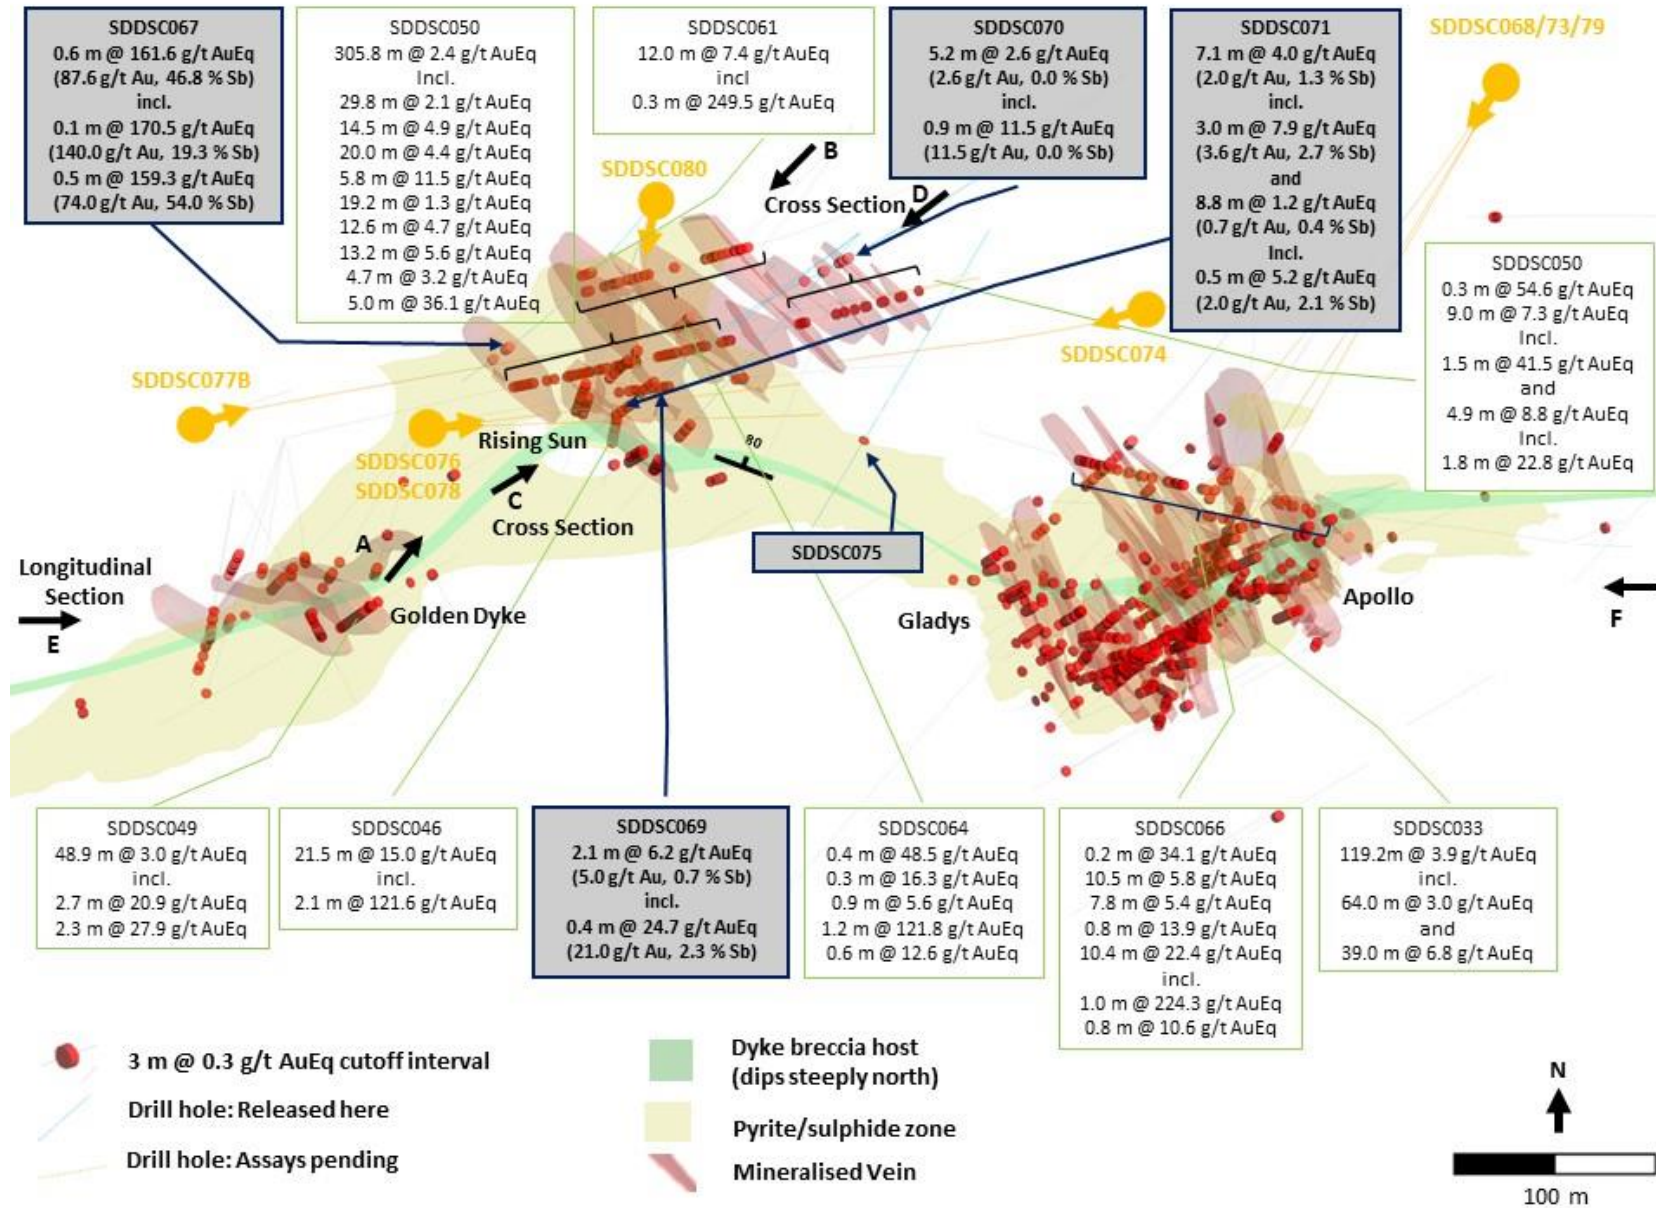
SDDSC067
0.6 m @ 161.6 g/t AuEq
(87.6 g/t Au, 46.8 % Sb)
incl.
0.1 m @ 170.5 g/t AuEq
(140.0 g/t Au, 19.3 % Sb)
0.5 m @ 159.3 g/t AuEq
(74.0 g/t Au, 54.0 % Sb)

SDDSC050
305.8 m @ 2.4 g/t AuEq
Incl.
29.8 m @ 2.1 g/t AuEq
14.5 m @ 4.9 g/t AuEq
20.0 m @ 4.4 g/t AuEq
5.8 m @ 11.5 g/t AuEq
19.2 m @ 1.3 g/t AuEq
12.6 m @ 4.7 g/t AuEq
13.2 m @ 5.6 g/t AuEq
4.7 m @ 3.2 g/t AuEq
5.0 m @ 36.1 g/t AuEq

SDDSC061
12.0 m @ 7.4 g/t AuEq
incl
0.3 m @ 249.5 g/t AuEq

SDDSC070
5.2 m @ 2.6 g/t AuEq
(2.6 g/t Au, 0.0 % Sb)
incl.
0.9 m @ 11.5 g/t AuEq
(11.5 g/t Au, 0.0 % Sb)

SDDSC071
7.1 m @ 4.0 g/t AuEq
(2.0 g/t Au, 1.3 % Sb)
incl.
3.0 m @ 7.9 g/t AuEq
(3.6 g/t Au, 2.7 % Sb)
and
8.8 m @ 1.2 g/t AuEq
(0.7 g/t Au, 0.4 % Sb)
Incl.
0.5 m @ 5.2 g/t AuEq
(2.0 g/t Au, 2.1 % Sb)

SDDSC068/73/79

SDDSC080

B
Cross Section
D

SDDSC050
0.3 m @ 54.6 g/t AuEq
9.0 m @ 7.3 g/t AuEq
Incl.
1.5 m @ 41.5 g/t AuEq
and
4.9 m @ 8.8 g/t AuEq
Incl.
1.8 m @ 22.8 g/t AuEq

SDDSC074

SDDSC077B

Rising Sun
80
SDDSC076
SDDSC078
C
Cross Section

SDDSC075

A
Longitudinal Section
E
Golden Dyke
Gladys
Apollo
F

SDDSC049
48.9 m @ 3.0 g/t AuEq
incl.
2.7 m @ 20.9 g/t AuEq
2.3 m @ 27.9 g/t AuEq

SDDSC046
21.5 m @ 15.0 g/t AuEq
incl.
2.1 m @ 121.6 g/t AuEq

SDDSC069
2.1 m @ 6.2 g/t AuEq
(5.0 g/t Au, 0.7 % Sb)
incl.
0.4 m @ 24.7 g/t AuEq
(21.0 g/t Au, 2.3 % Sb)

SDDSC064
0.4 m @ 48.5 g/t AuEq
0.3 m @ 16.3 g/t AuEq
0.9 m @ 5.6 g/t AuEq
1.2 m @ 121.8 g/t AuEq
0.6 m @ 12.6 g/t AuEq

SDDSC066
0.2 m @ 34.1 g/t AuEq
10.5 m @ 5.8 g/t AuEq
7.8 m @ 5.4 g/t AuEq
0.8 m @ 13.9 g/t AuEq
10.4 m @ 22.4 g/t AuEq
incl.
1.0 m @ 224.3 g/t AuEq
0.8 m @ 10.6 g/t AuEq

SDDSC033
119.2m @ 3.9 g/t AuEq
incl.
64.0 m @ 3.0 g/t AuEq
and
39.0 m @ 6.8 g/t AuEq

3 m @ 0.3 g/t AuEq cutoff interval
Drill hole: Released here
Drill hole: Assays pending

Dyke breccia host
(dips steeply north)
Pyrite/sulphide zone
Mineralised Vein

N
100 m